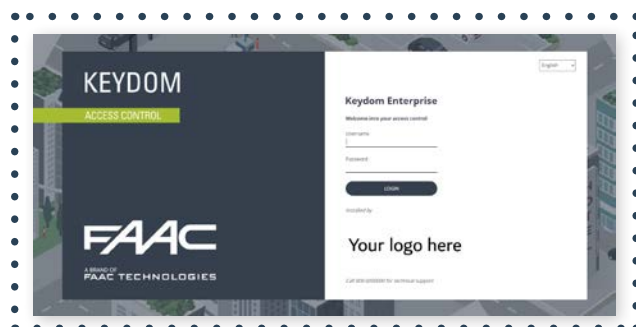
KEYDOM

ACCESS CONTROL

FAAC

A BRAND OF
FAAC TECHNOLOGIES

English

Keydom Enterprise

Welcome into your access control

Username

Password

LOGIN

Installed by

Your logo here

Call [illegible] for technical support